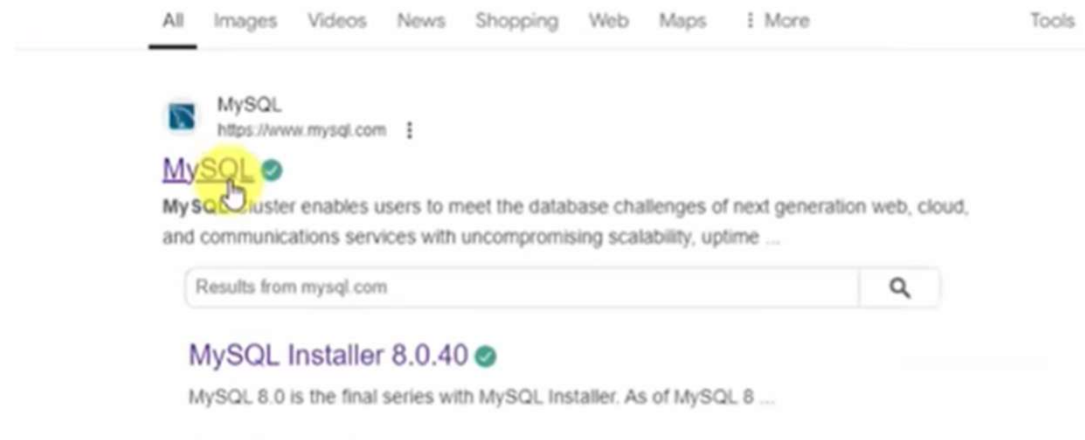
All Images Videos News Shopping Web Maps ⋮ More Tools

MySQL
https://www.mysql.com

MySQL

MySQL Cluster enables users to meet the database challenges of next generation web, cloud, and communications services with uncompromising scalability, uptime ...

Results from mysql.com

MySQL Installer 8.0.40

MySQL 8.0 is the final series with MySQL Installer. As of MySQL 8 ...